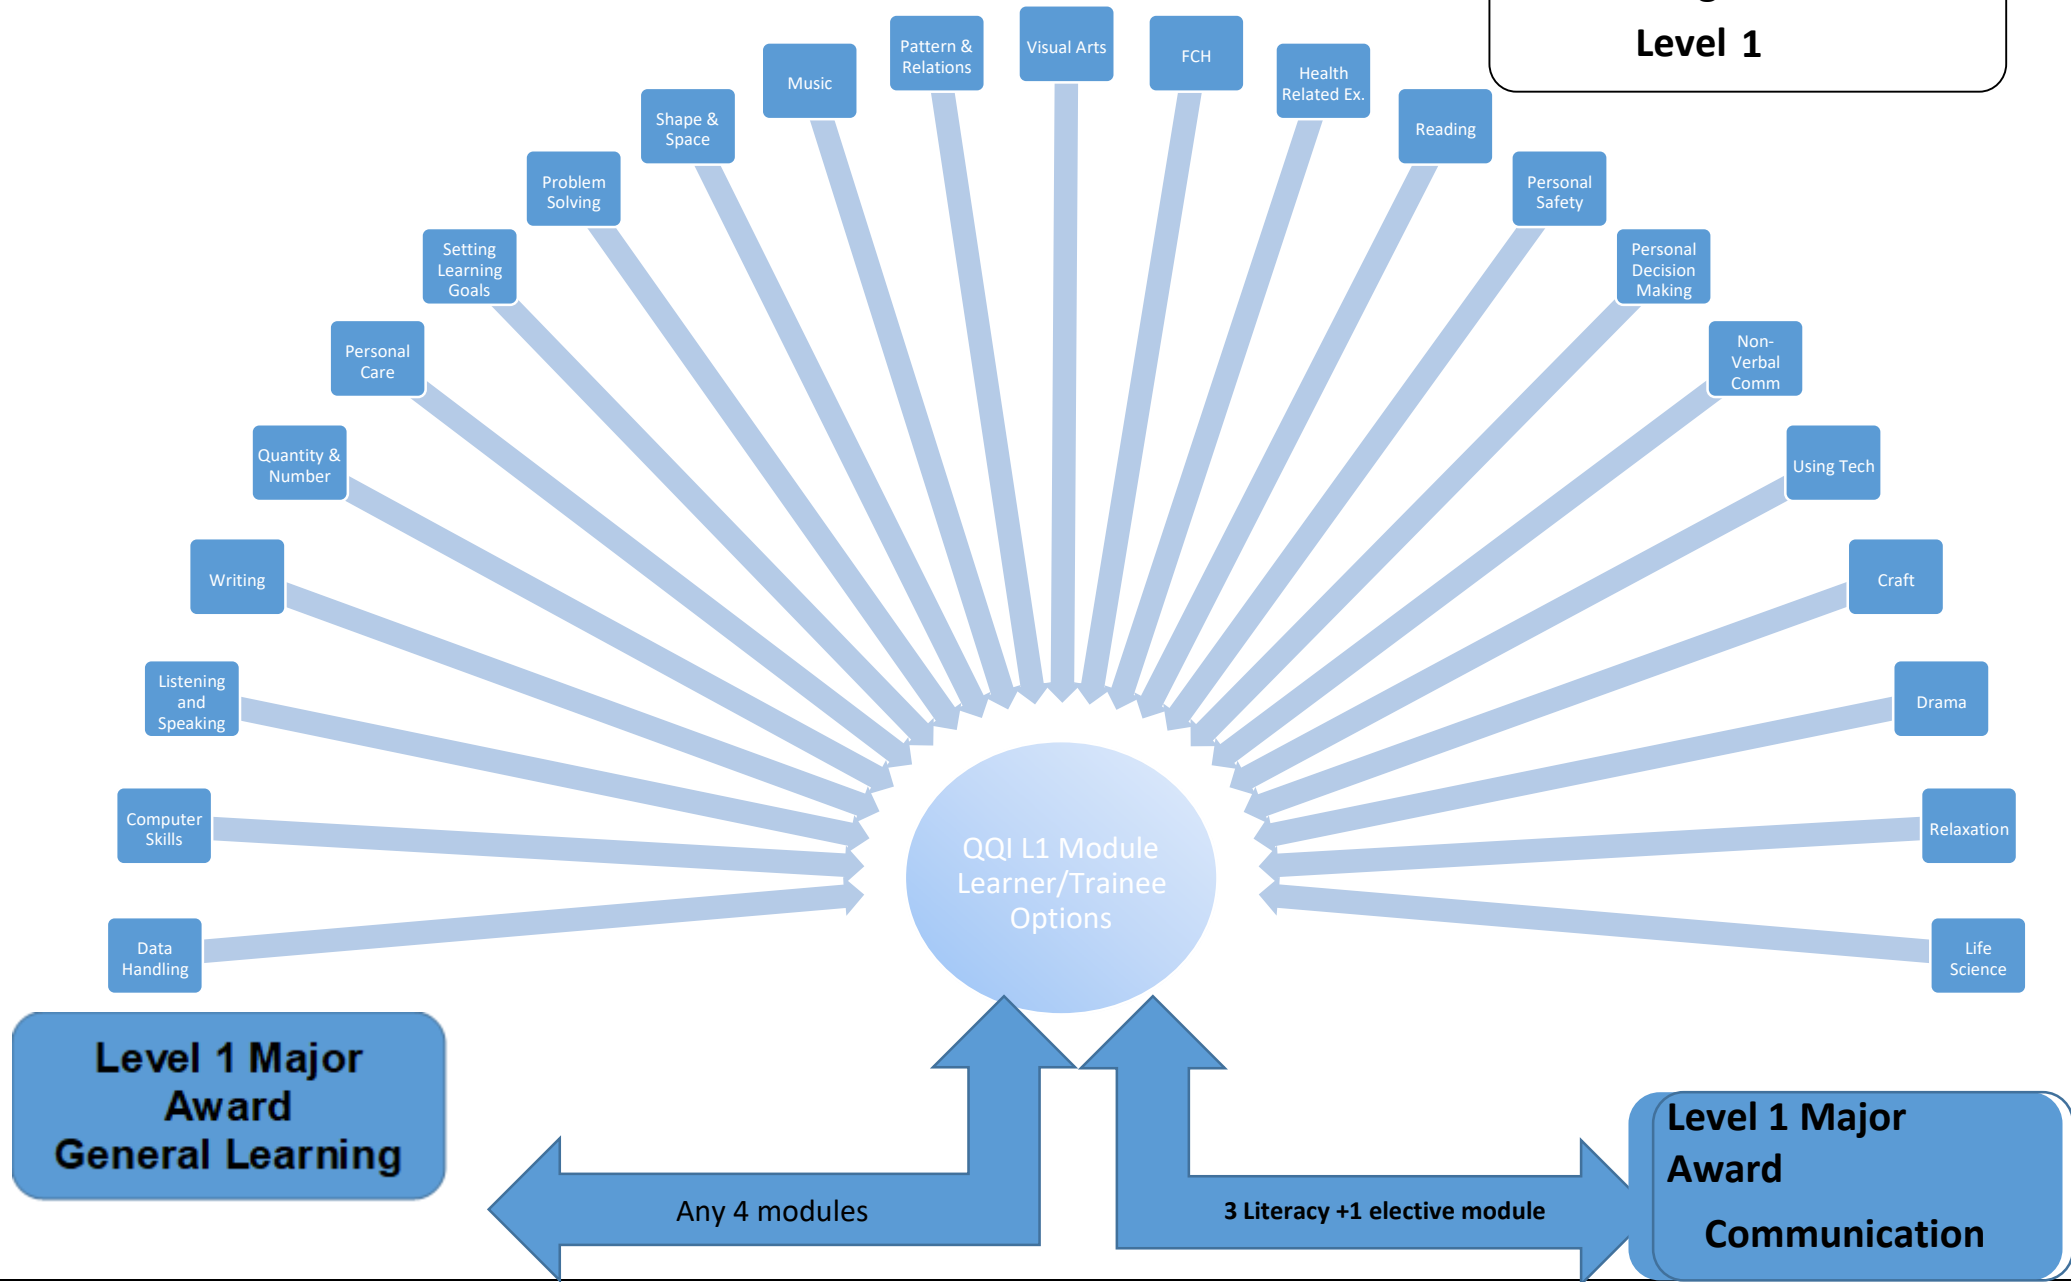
Level 1

Music

Pattern & Relations

Visual Arts

FCH

Health Related Ex.

Shape & Space

Reading

Problem Solving

Personal Safety

Setting Learning Goals

Personal Decision Making

Personal Care

Non-Verbal Comm

Quantity & Number

Using Tech

Writing

Craft

Listening and Speaking

Drama

Computer Skills

Relaxation

Data Handling

QQI L1 Module Learner/Trainee Options

Life Science

Level 1 Major Award General Learning

Any 4 modules

3 Literacy +1 elective module

Level 1 Major Award Communication